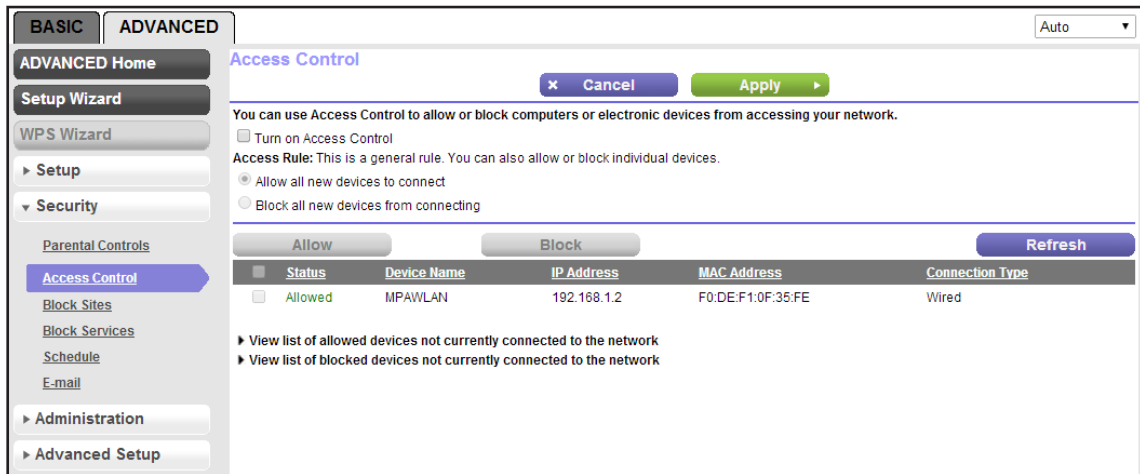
BASIC ADVANCED

Auto

ADVANCED Home

Setup Wizard

WPS Wizard

▸ Setup

▾ Security

Parental Controls

Access Control

Block Sites

Block Services

Schedule

E-mail

▸ Administration

▸ Advanced Setup

Access Control

× Cancel

Apply ▸

You can use Access Control to allow or block computers or electronic devices from accessing your network.

Turn on Access Control

Access Rule: This is a general rule. You can also allow or block individual devices.

Allow all new devices to connect

Block all new devices from connecting

Allow

Block

Refresh

| | Status | Device Name | IP Address | MAC Address | Connection Type |
|---|---|---|---|---|---|
| | Allowed | MPAWLAN | 192.168.1.2 | F0:DE:F1:0F:35:FE | Wired |

▸ View list of allowed devices not currently connected to the network

▸ View list of blocked devices not currently connected to the network